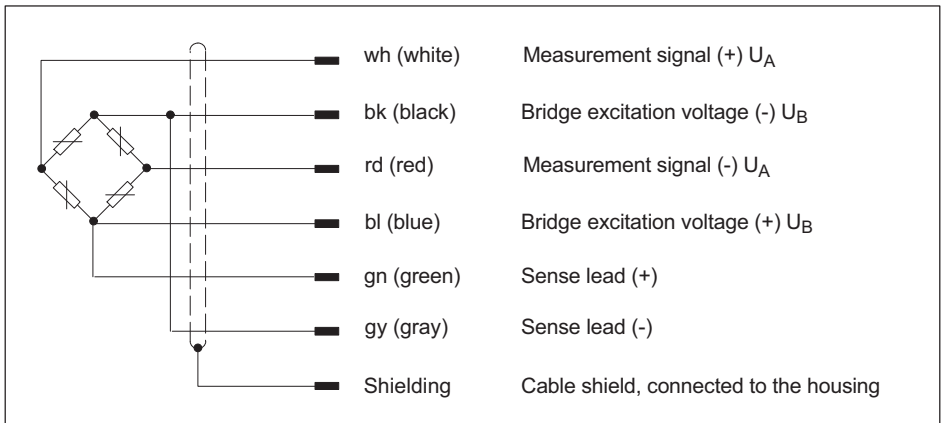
| | |
|---|---|
| wh (white) | Measurement signal (+) $U_A$ |
| bk (black) | Bridge excitation voltage (-) $U_B$ |
| rd (red) | Measurement signal (-) $U_A$ |
| bl (blue) | Bridge excitation voltage (+) $U_B$ |
| gn (green) | Sense lead (+) |
| gy (gray) | Sense lead (-) |
| Shielding | Cable shield, connected to the housing |